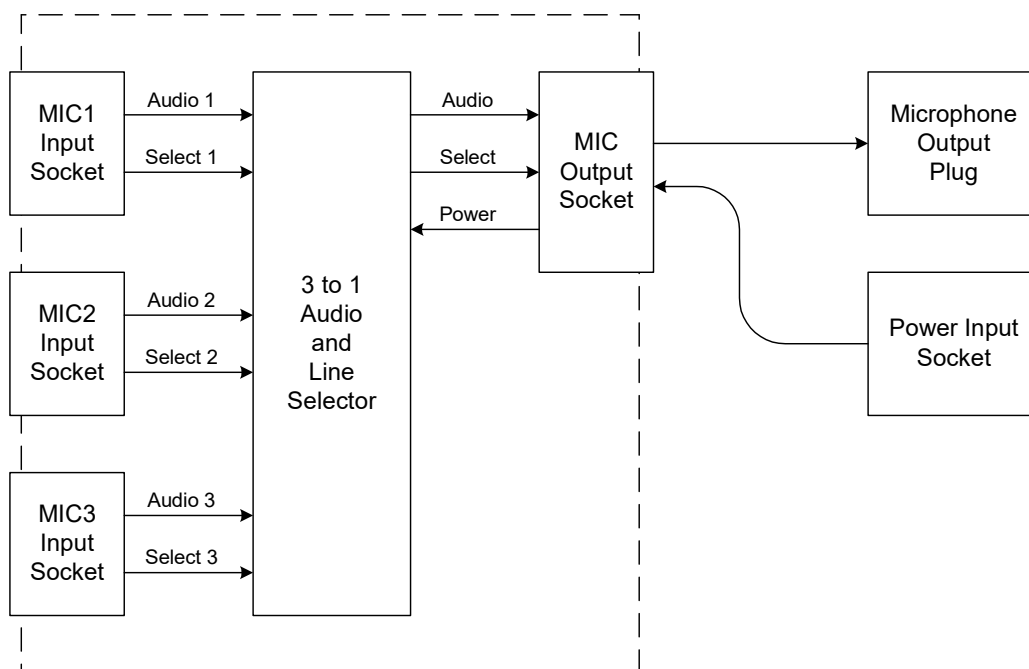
MIC1 Input Socket

Audio 1

Select 1

MIC2 Input Socket

Audio 2

Select 2

MIC3 Input Socket

Audio 3

Select 3

3 to 1 Audio and Line Selector

Audio

Select

Power

MIC Output Socket

Microphone Output Plug

Power Input Socket